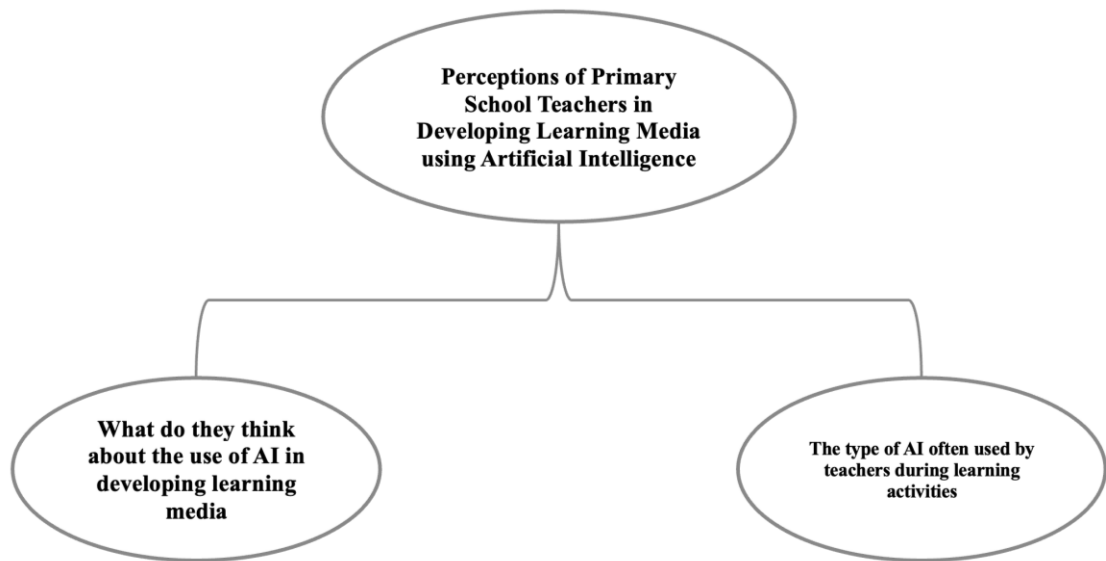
Perceptions of Primary School Teachers in Developing Learning Media using Artificial Intelligence

What do they think about the use of AI in developing learning media

The type of AI often used by teachers during learning activities